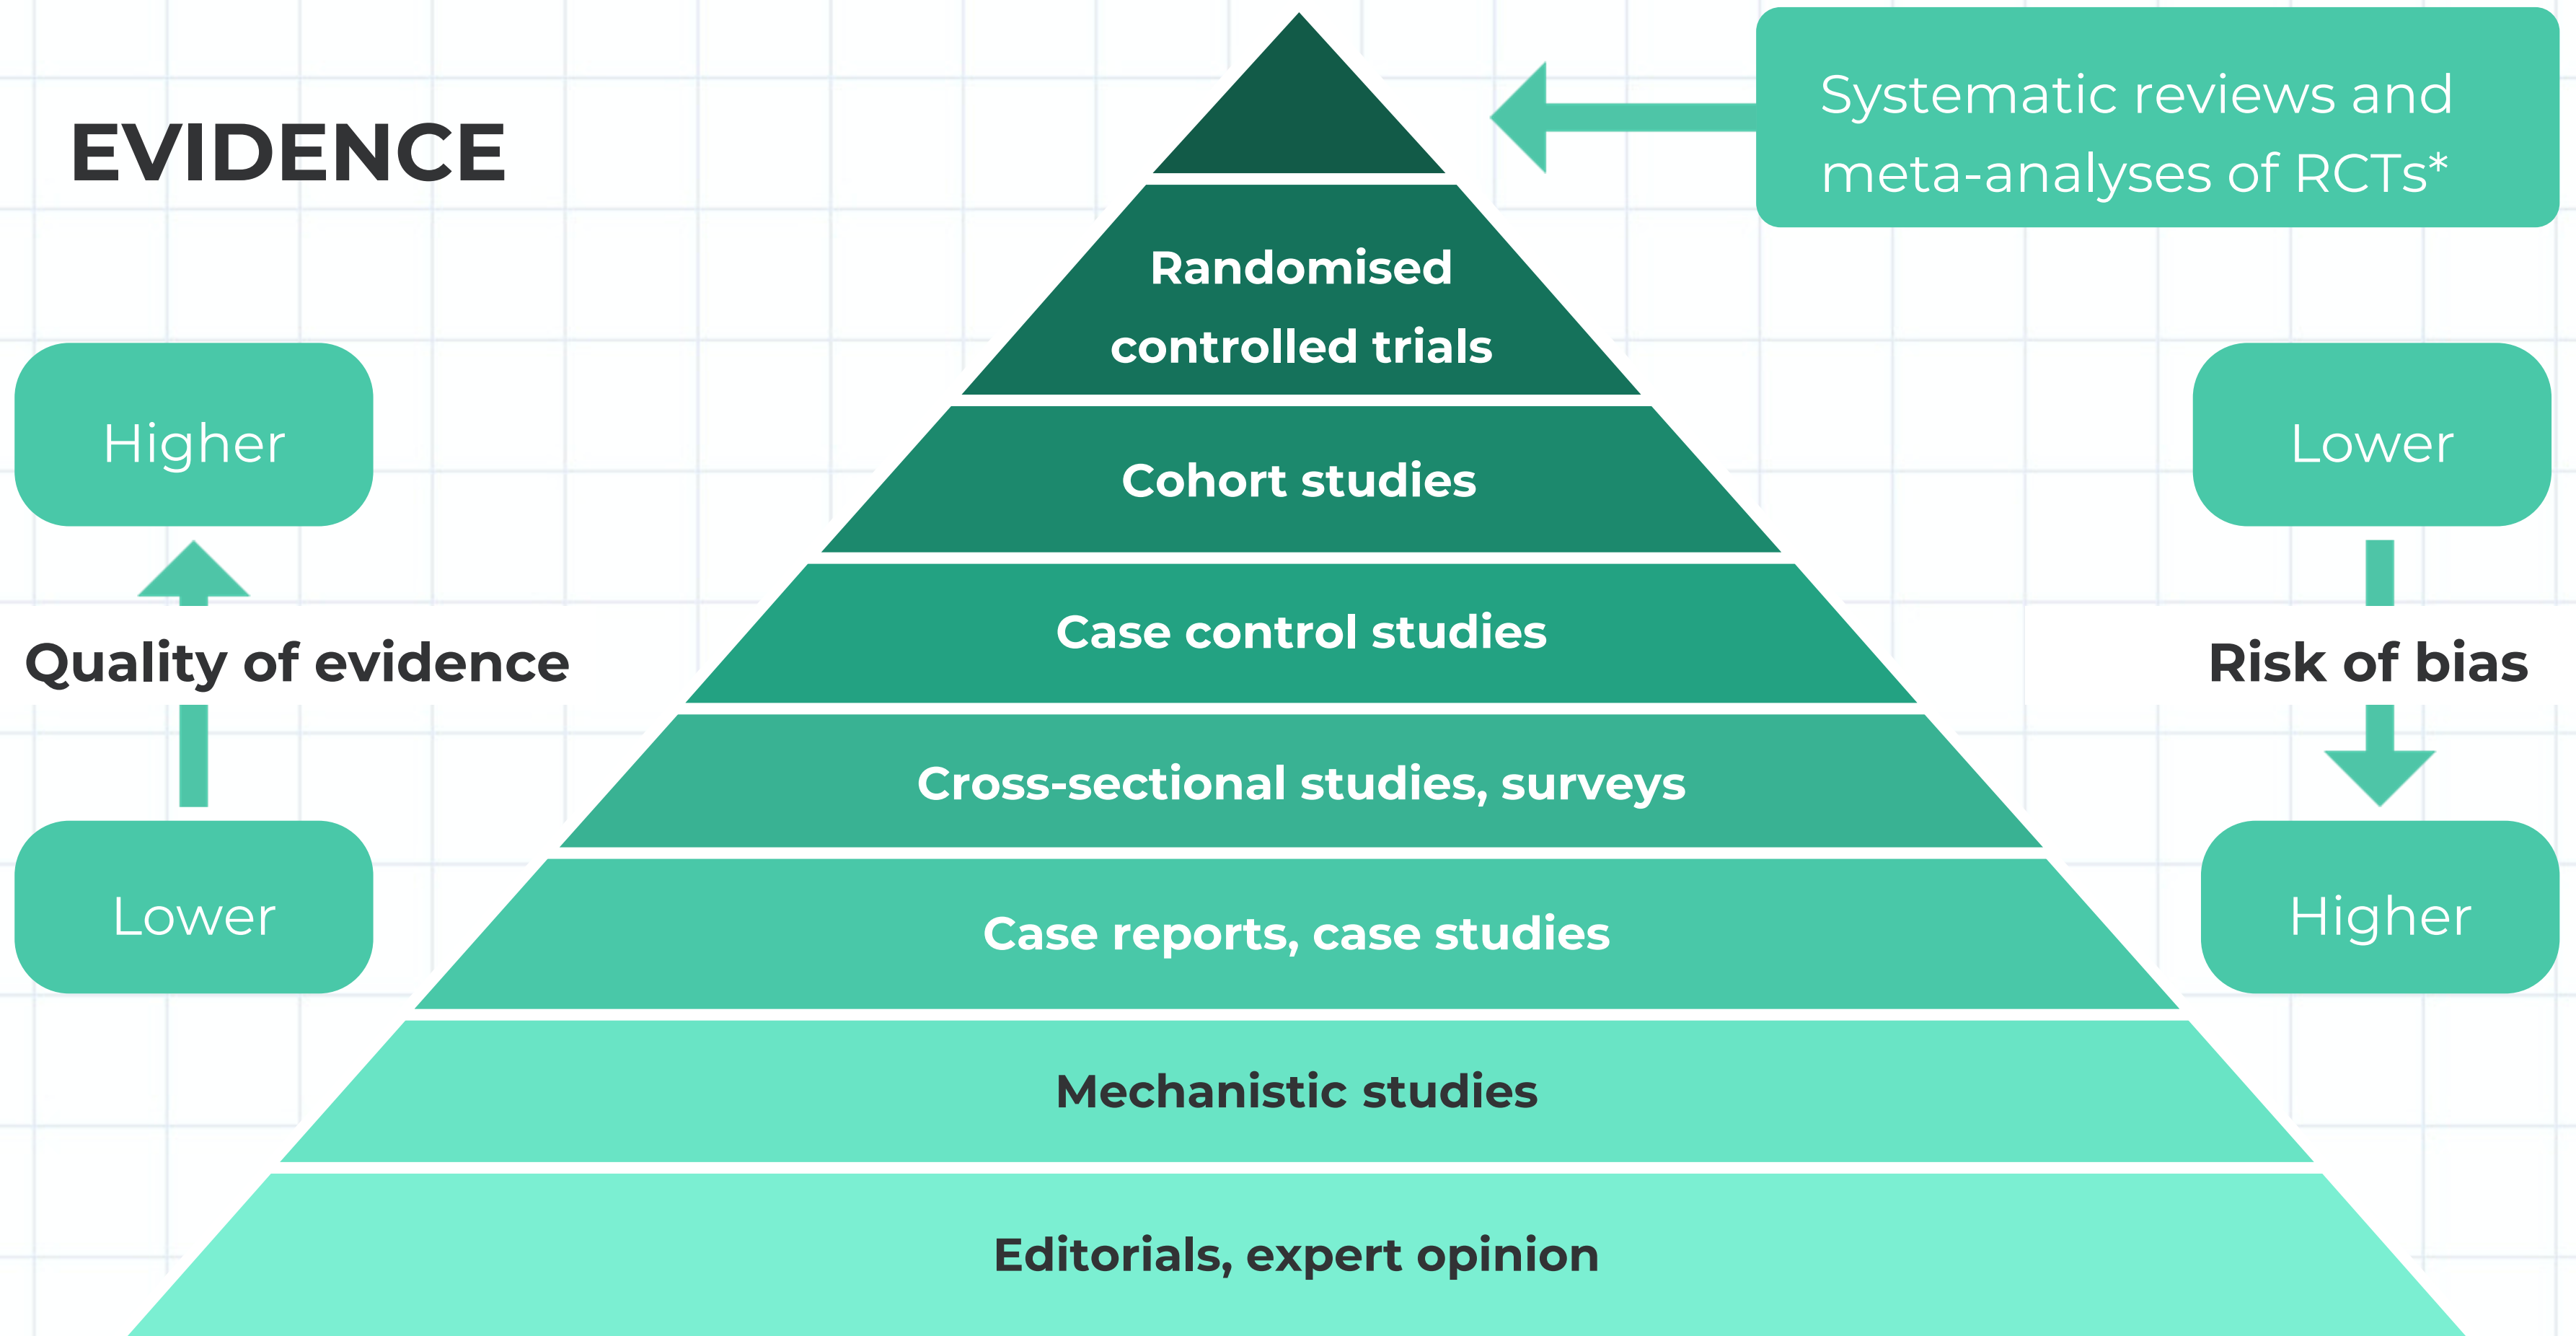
EVIDENCE

Systematic reviews and meta-analyses of RCTs*

Randomised controlled trials

Higher

Quality of evidence

Lower

Lower

Risk of bias

Higher

Cohort studies

Case control studies

Cross-sectional studies, surveys

Case reports, case studies

Mechanistic studies

Editorials, expert opinion